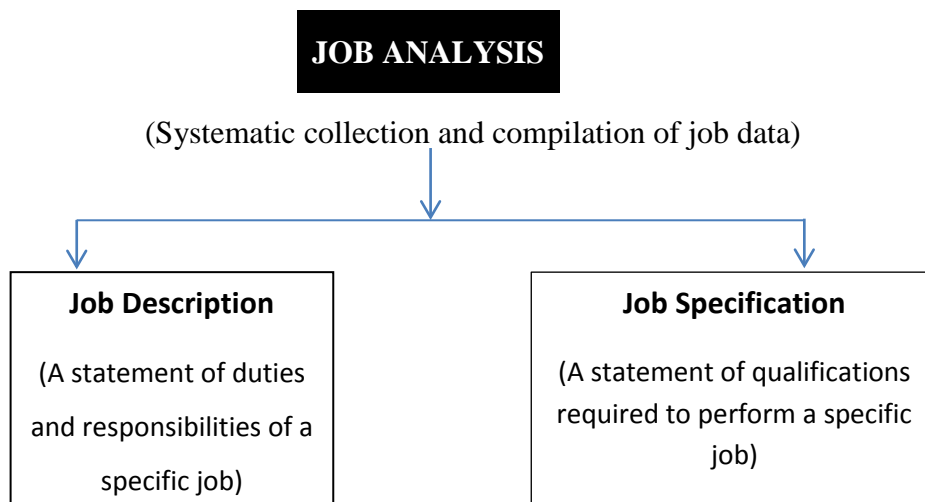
JOB ANALYSIS

(Systematic collection and compilation of job data)

Job Description

(A statement of duties and responsibilities of a specific job)

Job Specification

(A statement of qualifications required to perform a specific job)